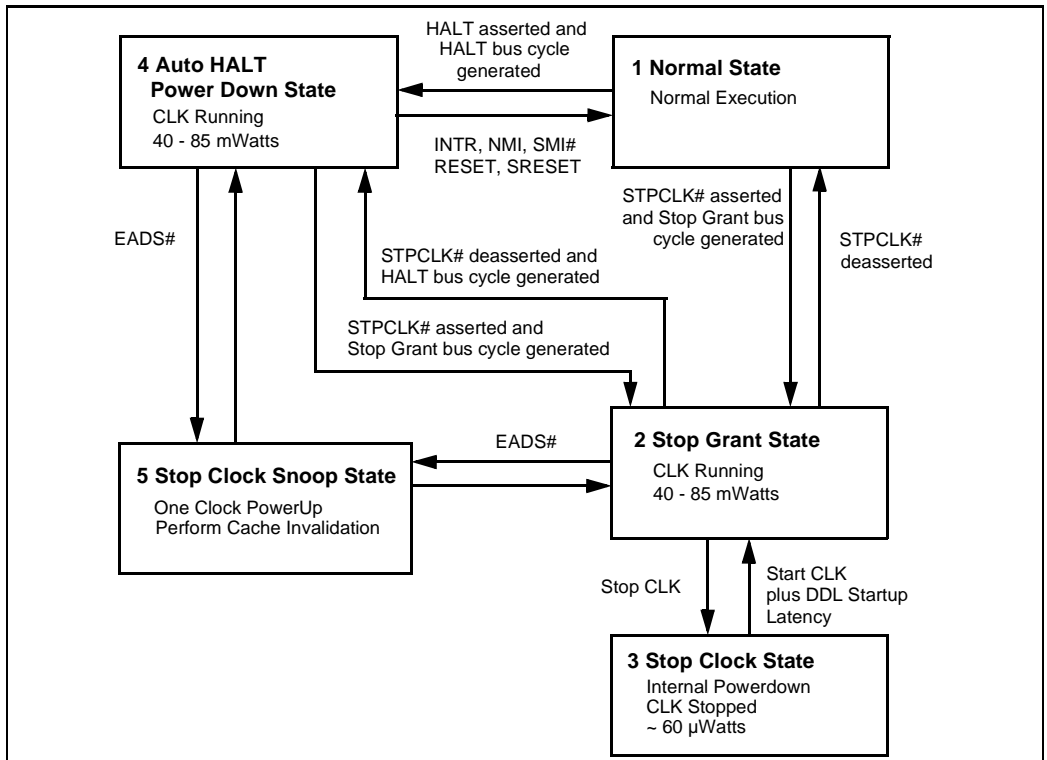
4 Auto HALT Power Down State
CLK Running
40 - 85 mWatts

HALT asserted and HALT bus cycle generated

1 Normal State
Normal Execution

INTR, NMI, SMI# RESET, SRESET

STPCLK# asserted and Stop Grant bus cycle generated

STPCLK# deasserted

EADS#

STPCLK# deasserted and HALT bus cycle generated

STPCLK# asserted and Stop Grant bus cycle generated

EADS#

5 Stop Clock Snoop State
One Clock PowerUp
Perform Cache Invalidation

2 Stop Grant State
CLK Running
40 - 85 mWatts

Stop CLK

Start CLK plus DDL Startup Latency

3 Stop Clock State
Internal Powerdown
CLK Stopped
~ 60 μWatts